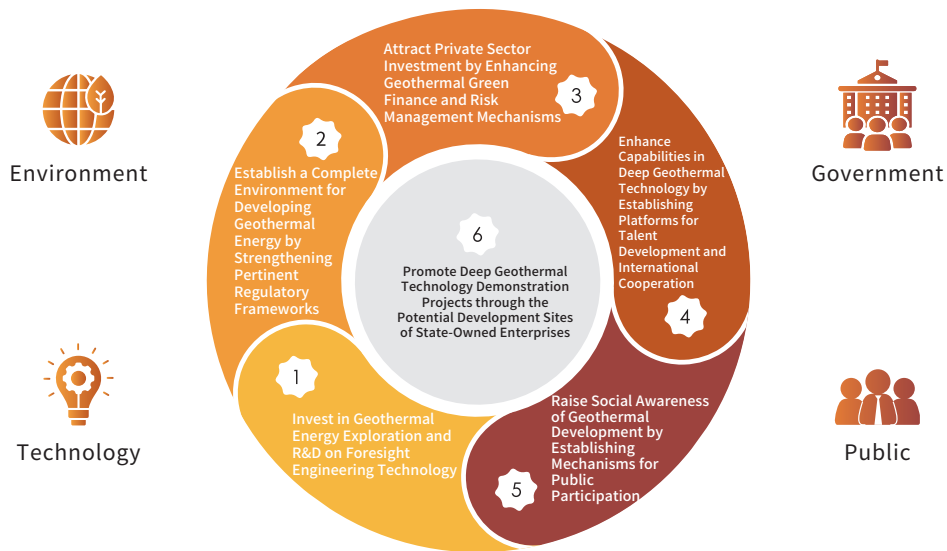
Environment

Technology

Government

Public

3
Attract Private Sector Investment by Enhancing Geothermal Green Finance and Risk Management Mechanisms

2
Establish a Complete Environment for Developing Geothermal Energy by Strengthening Pertinent Regulatory Frameworks

Enhance Capabilities in Deep Geothermal Technology by Establishing Platforms for Talent Development and International Cooperation
4

6
Promote Deep Geothermal Technology Demonstration Projects through the Potential Development Sites of State-Owned Enterprises

1
Invest in Geothermal Energy Exploration and R&D on Foresight Engineering Technology

Raise Social Awareness of Geothermal Development by Establishing Mechanisms for Public Participation
5